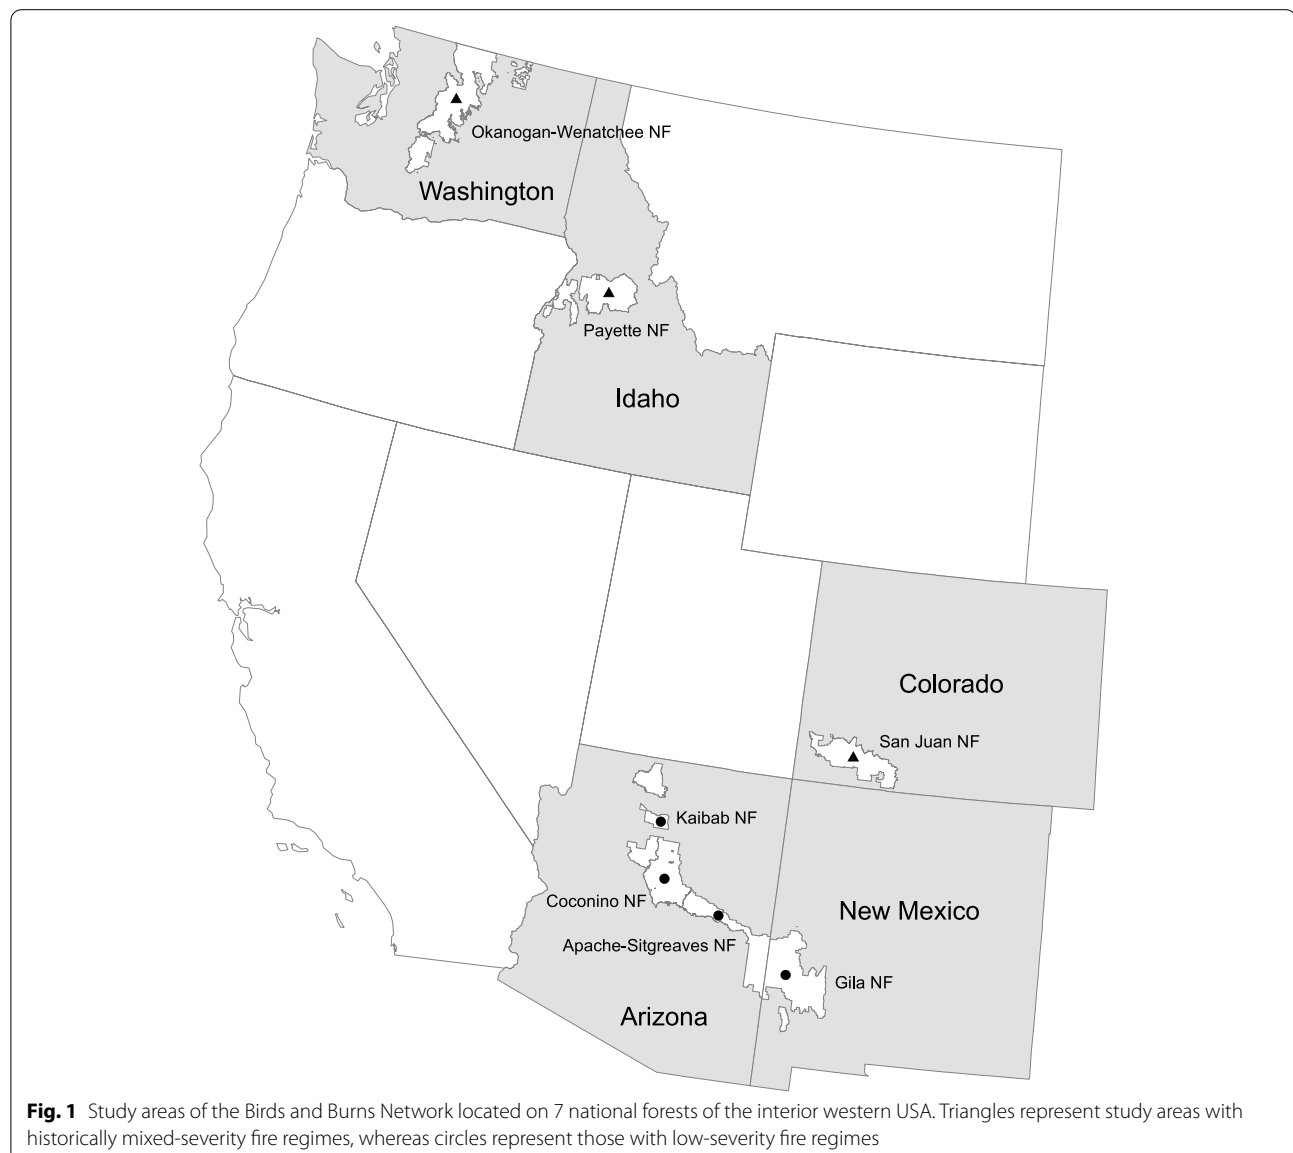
Okanogan-Wenatchee NF

Washington

Payette NF

Idaho

Colorado

San Juan NF

Kaibab NF

Coconino NF

Apache-Sitgreaves NF

New Mexico

Gila NF

Arizona

**Fig. 1** Study areas of the Birds and Burns Network located on 7 national forests of the interior western USA. Triangles represent study areas with historically mixed-severity fire regimes, whereas circles represent those with low-severity fire regimes